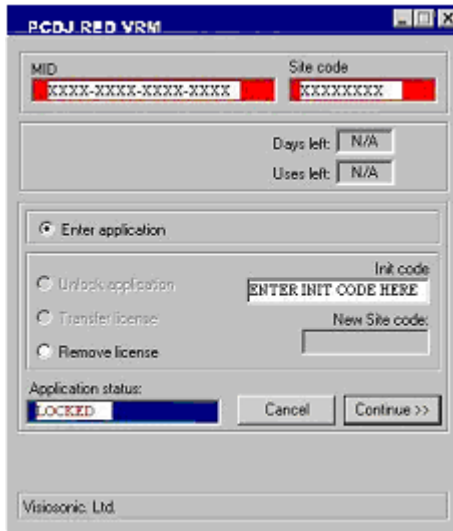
PCDJ RED VRM

MID
XXXX-XXXX-XXXX-XXXX

Site code
XXXXXXXX

Days left: N/A

Uses left: N/A

Enter application

Unlock application

Transfer license

Remove license

Init code
ENTER INIT CODE HERE

New Site code:

Application status:
LOCKED

Cancel

Continue >>

Visiosonic Ltd.